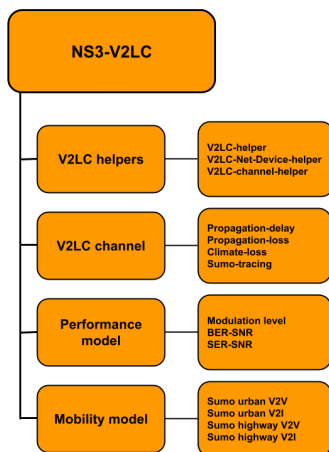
NS3-V2LC

V2LC helpers

V2LC-helper
V2LC-Net-Device-helper
V2LC-channel-helper

V2LC channel

Propagation-delay
Propagation-loss
Climate-loss
Sumo-tracing

Performance model

Modulation level
BER-SNR
SER-SNR

Mobility model

Sumo urban V2V
Sumo urban V2I
Sumo highway V2V
Sumo highway V2I